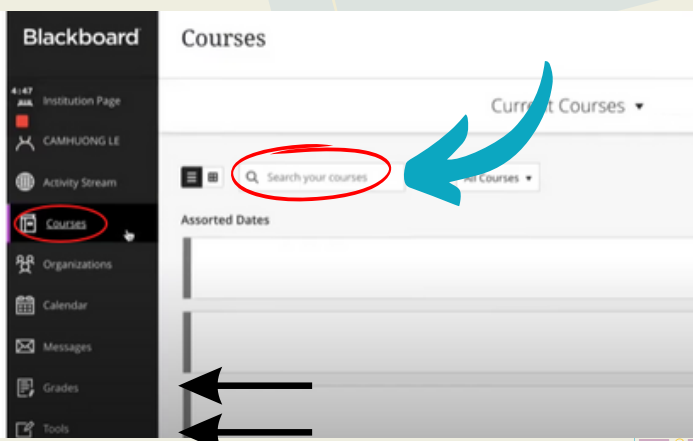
Blackboard

4:47

Institution Page

CAMHUONG LE

Activity Stream

Courses

Organizations

Calendar

Messages

Grades

Tools

Courses

Current Courses ▾

Search your courses

All Courses ▾

Assorted Dates